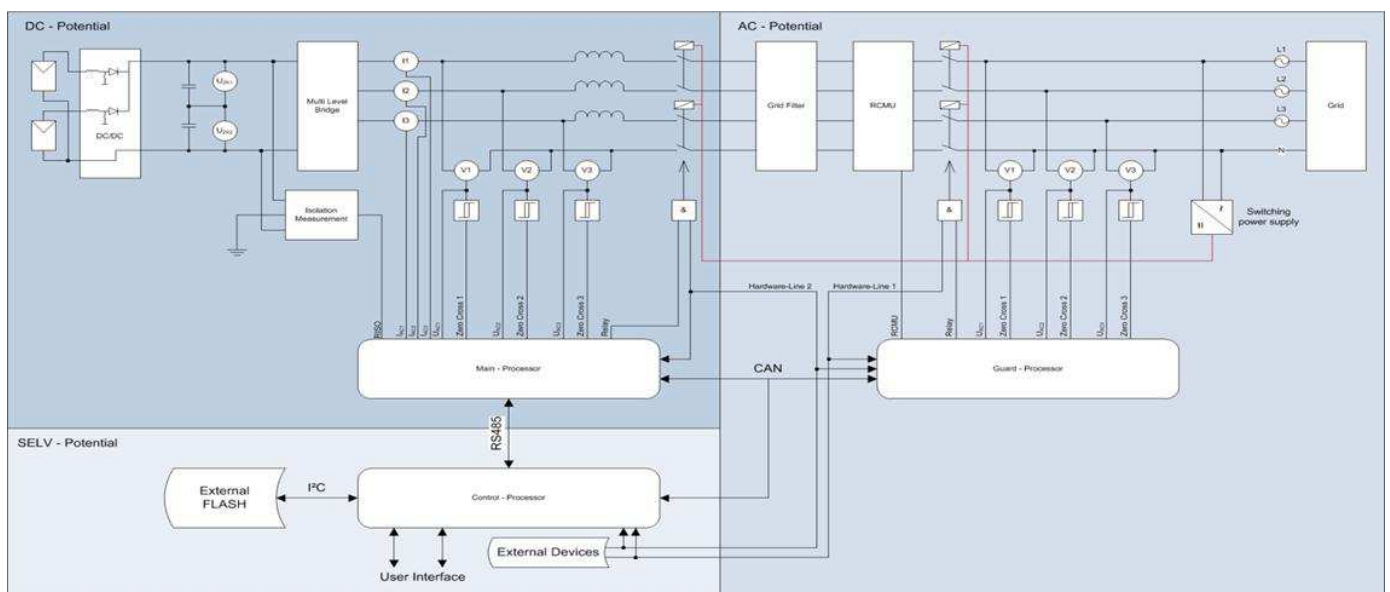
DC - Potential

AC - Potential

$U_{DC1}$

$U_{DC2}$

DC/DC

Multi Level Bridge

I1

I2

I3

V1

V2

V3

&

Isolation Measurement

Grid Filter

RCMU

&

V1

V2

V3

L1

L2

L3

N

Grid

Switching power supply

Hardware-Line 2

Hardware-Line 1

RISO

$I_{AC1}$

$I_{AC2}$

$I_{AC3}$

$U_{AC1}$

Zero Cross 1

$U_{AC2}$

Zero Cross 2

$U_{AC3}$

Zero Cross 3

Relay

RCMU

Relay

$U_{AC1}$

Zero Cross 1

$U_{AC2}$

Zero Cross 2

$U_{AC3}$

Zero Cross 3

Main - Processor

CAN

Guard - Processor

RS485

SELV - Potential

External FLASH

I²C

Control - Processor

External Devices

User Interface